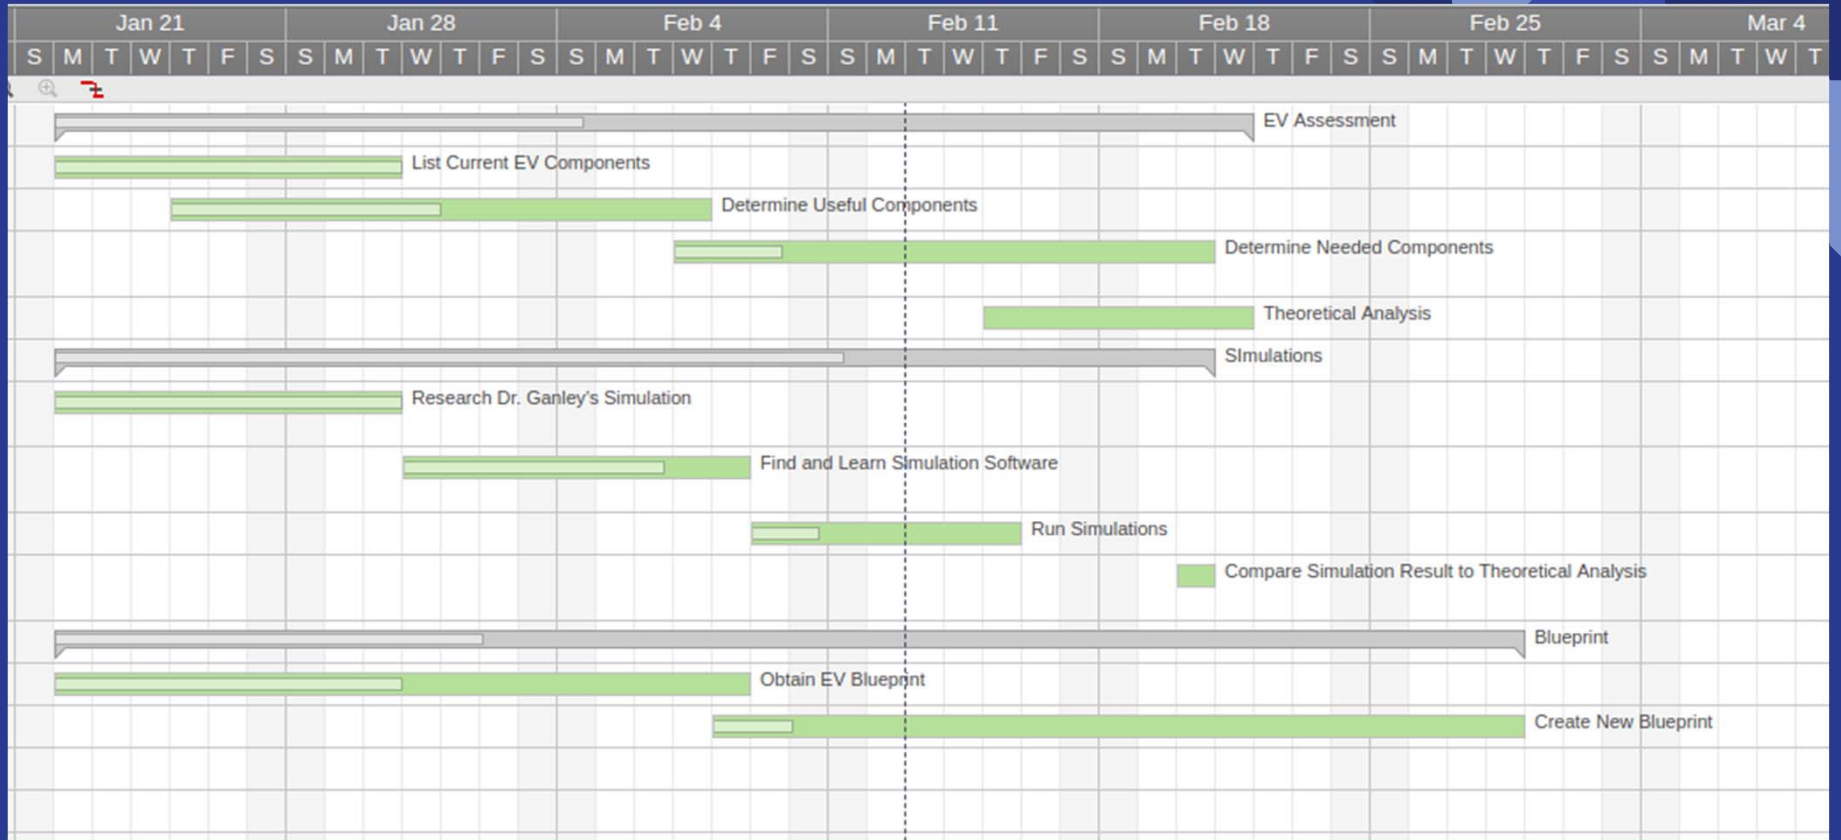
| Jan 21 | | | | | | | Jan 28 | | | | | | | Feb 4 | | | | | | | Feb 11 | | | | | | | Feb 18 | | | | | | | Feb 25 | | | | | | | Mar 4 | | | | |
|---|---|---|---|---|---|---|---|---|---|---|---|---|---|---|---|---|---|---|---|---|---|---|---|---|---|---|---|---|---|---|---|---|---|---|---|---|---|---|---|---|---|---|---|---|---|---|
| S | M | T | W | T | F | S | S | M | T | W | T | F | S | S | M | T | W | T | F | S | S | M | T | W | T | F | S | S | M | T | W | T | F | S | S | M | T | W | T | F | S | S | M | T | W | T |

EV Assessment
List Current EV Components
Determine Useful Components
Determine Needed Components
Theoretical Analysis
SImulations
Research Dr. Ganley's Simulation
Find and Learn Simulation Software
Run Simulations
Compare Simulation Result to Theoretical Analysis
Blueprint
Obtain EV Blueprint
Create New Blueprint